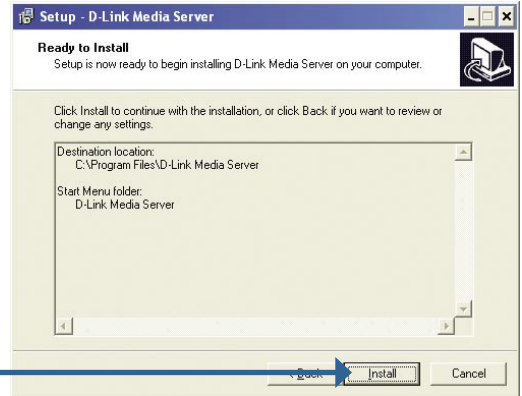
Setup - D-Link Media Server

Ready to Install
Setup is now ready to begin installing D-Link Media Server on your computer.

Click Install to continue with the installation, or click Back if you want to review or change any settings.

Destination location:
C:\Program Files\D-Link Media Server

Start Menu folder:
D-Link Media Server

< Back Install Cancel